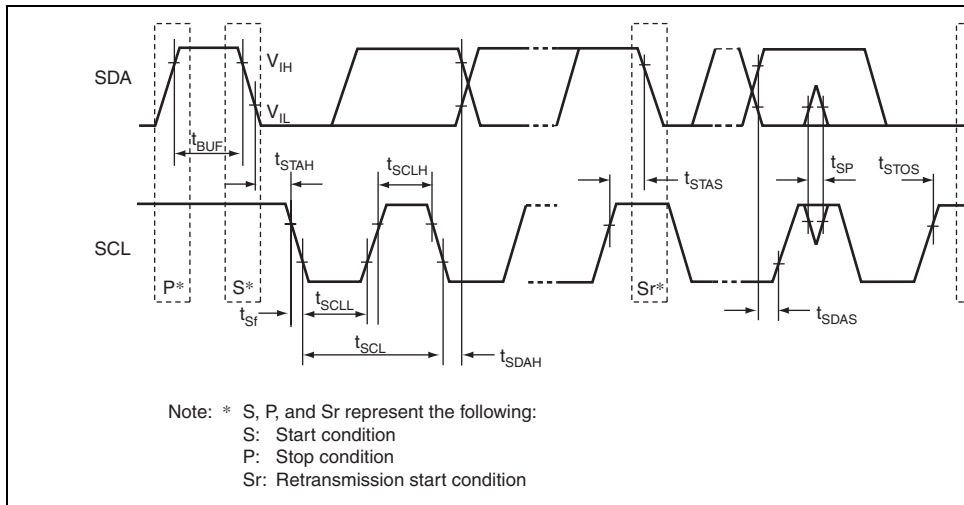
SDA

$V_{IH}$

$V_{IL}$

$t_{BUF}$

$t_{STAH}$

$t_{SCLH}$

$t_{STAS}$

$t_{SP}$

$t_{STOS}$

SCL

P*

S*

Sr*

$t_{Sf}$

$t_{SCLL}$

$t_{SCL}$

$t_{SDAH}$

$t_{SDAS}$

Note: * S, P, and Sr represent the following:
S: Start condition
P: Stop condition
Sr: Retransmission start condition